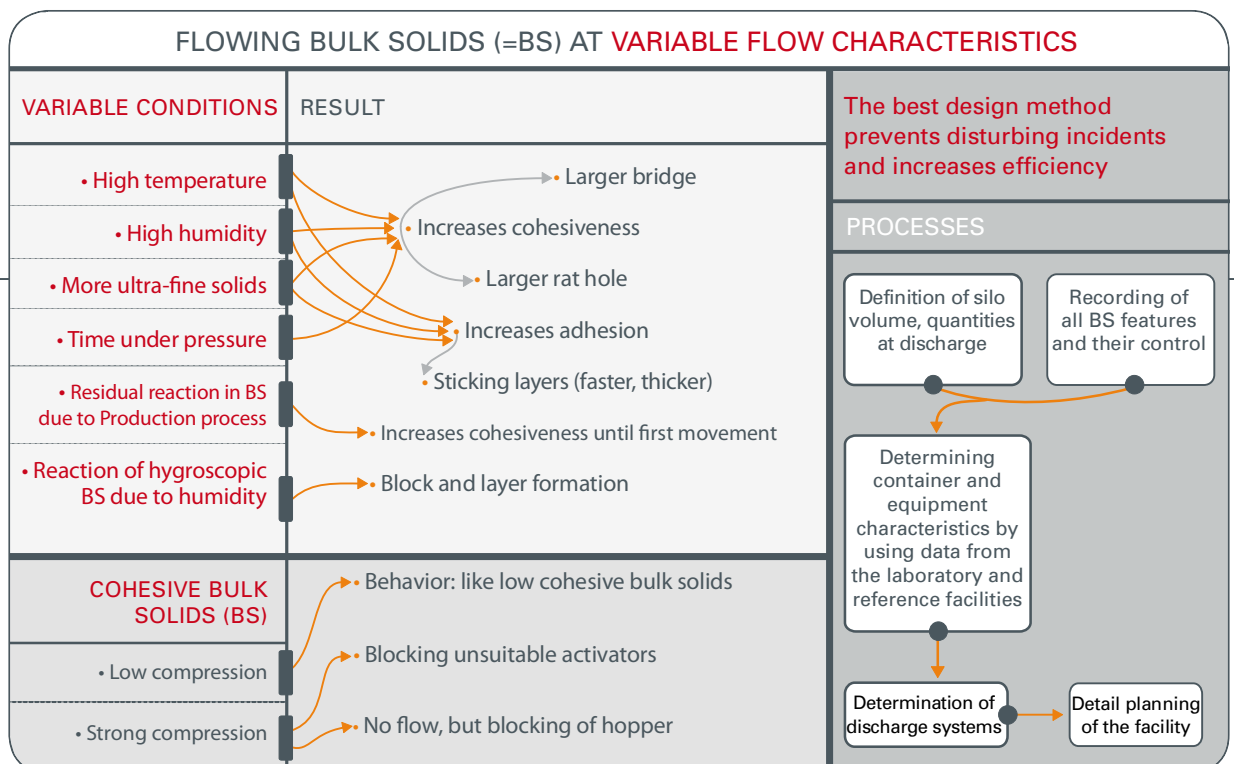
FLOWING BULK SOLIDS (=BS) AT VARIABLE FLOW CHARACTERISTICS

VARIABLE CONDITIONS

RESULT

• High temperature

• High humidity

• More ultra-fine solids

• Time under pressure

• Residual reaction in BS due to Production process

• Reaction of hygroscopic BS due to humidity

• Larger bridge

• Increases cohesiveness

• Larger rat hole

• Increases adhesion

• Sticking layers (faster, thicker)

• Increases cohesiveness until first movement

• Block and layer formation

COHESIVE BULK SOLIDS (BS)

• Low compression

• Strong compression

• Behavior: like low cohesive bulk solids

• Blocking unsuitable activators

• No flow, but blocking of hopper

The best design method prevents disturbing incidents and increases efficiency

PROCESSES

Definition of silo volume, quantities at discharge

Recording of all BS features and their control

Determining container and equipment characteristics by using data from the laboratory and reference facilities

Determination of discharge systems

Detail planning of the facility